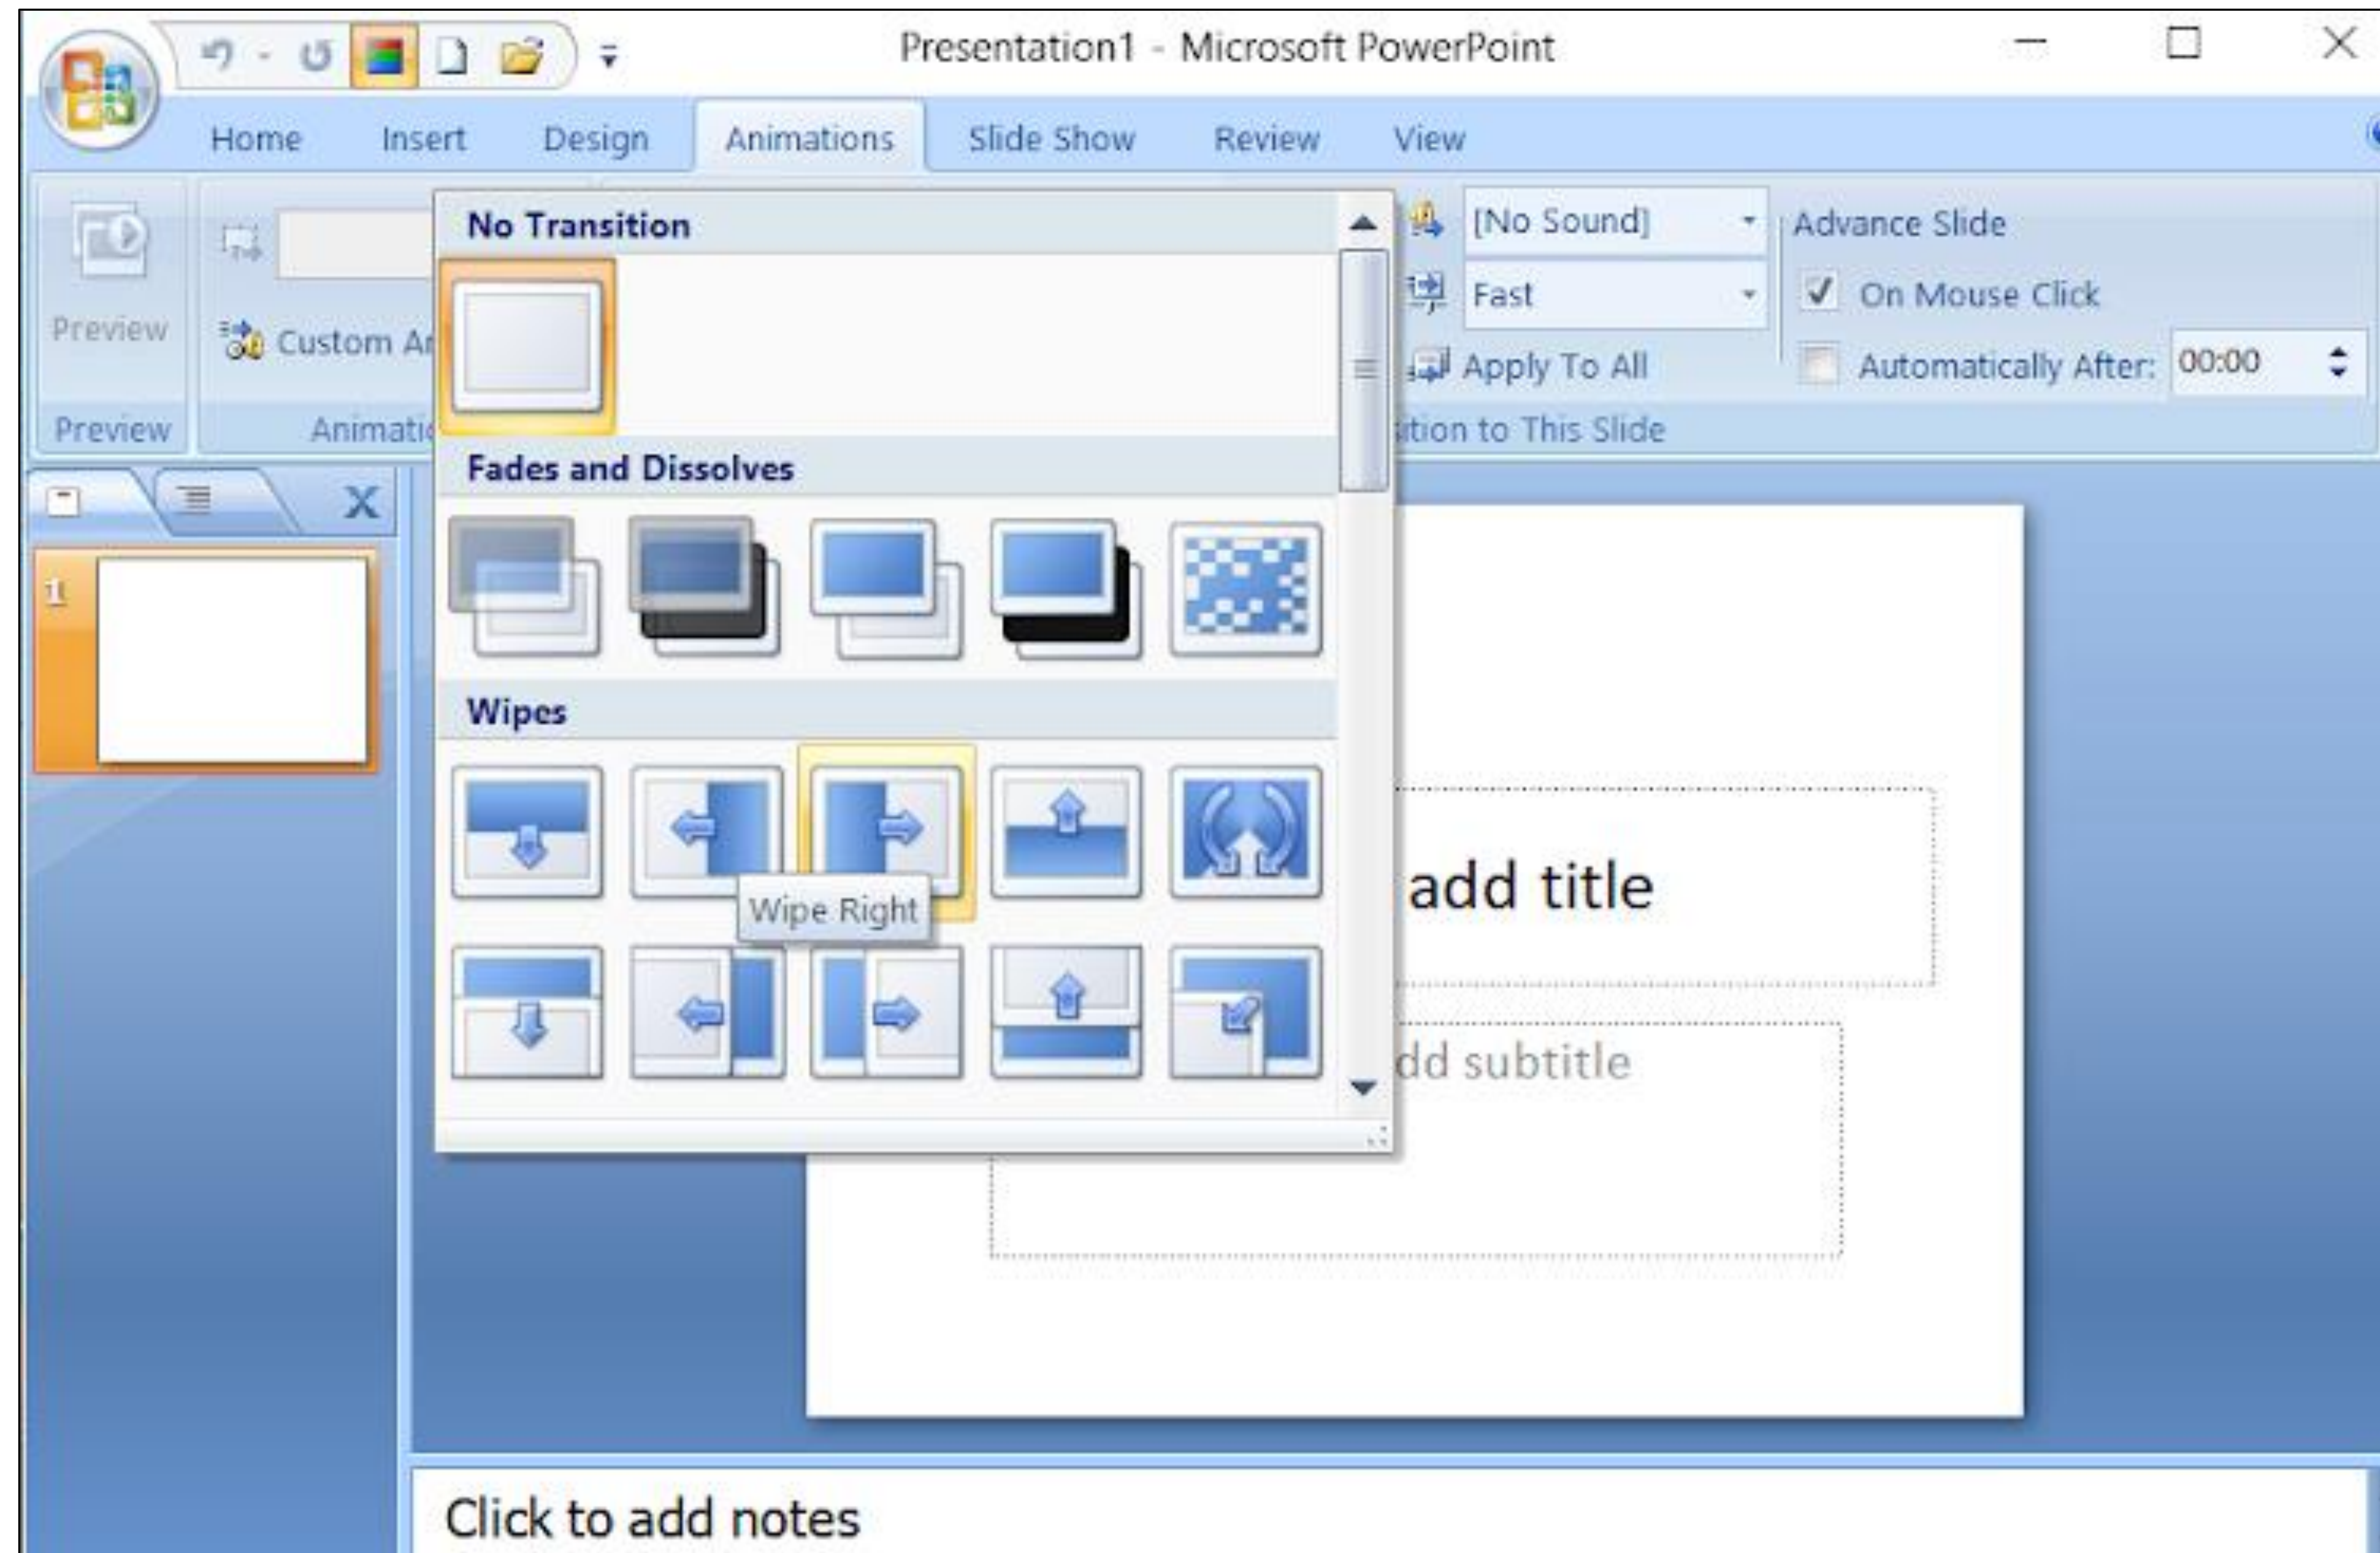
Presentation1 - Microsoft PowerPoint

Home Insert Design Animations Slide Show Review View

Preview

Custom An

Preview Animati

No Transition

Fades and Dissolves

Wipes

Wipe Right

[No Sound]

Fast

Apply To All

ition to This Slide

Advance Slide

On Mouse Click

Automatically After: 00:00

1

add title

dd subtitle

Click to add notes